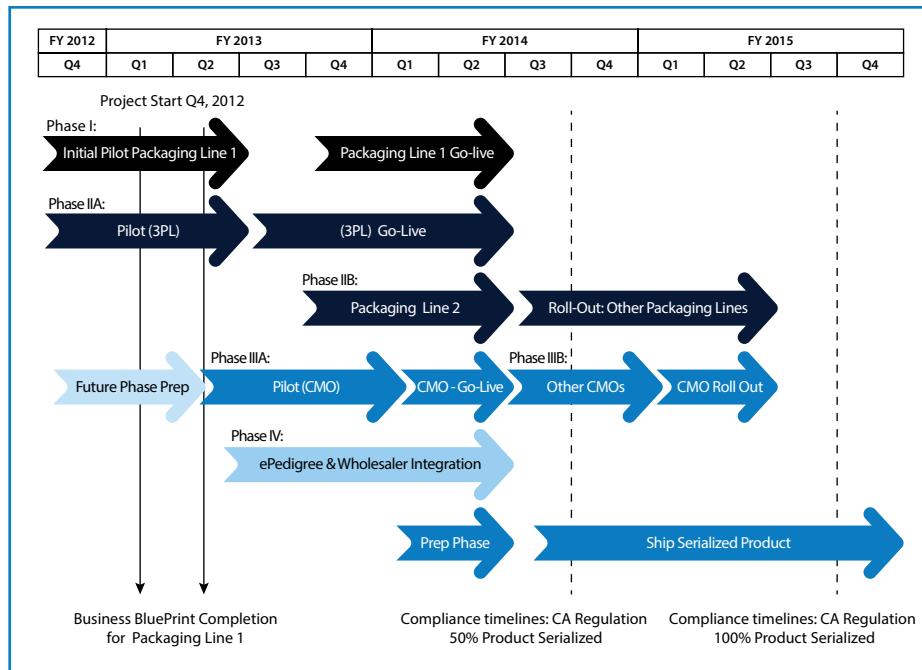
| FY 2012 | FY 2013 | | | | FY 2014 | | | | FY 2015 | | | |
|---|---|---|---|---|---|---|---|---|---|---|---|---|
| Q4 | Q1 | Q2 | Q3 | Q4 | Q1 | Q2 | Q3 | Q4 | Q1 | Q2 | Q3 | Q4 |

Project Start Q4, 2012

Phase I:

Initial Pilot Packaging Line 1

Packaging Line 1 Go-live

Phase IIA:

Pilot (3PL)

(3PL) Go-Live

Phase IIB:

Packaging Line 2

Roll-Out: Other Packaging Lines

Future Phase Prep

Phase IIIA:

Pilot (CMO)

CMO - Go-Live

Phase IIIB:

Other CMOs

CMO Roll Out

Phase IV:

ePedigree & Wholesaler Integration

Prep Phase

Ship Serialized Product

Business BluePrint Completion for Packaging Line 1

Compliance timelines: CA Regulation 50% Product Serialized

Compliance timelines: CA Regulation 100% Product Serialized